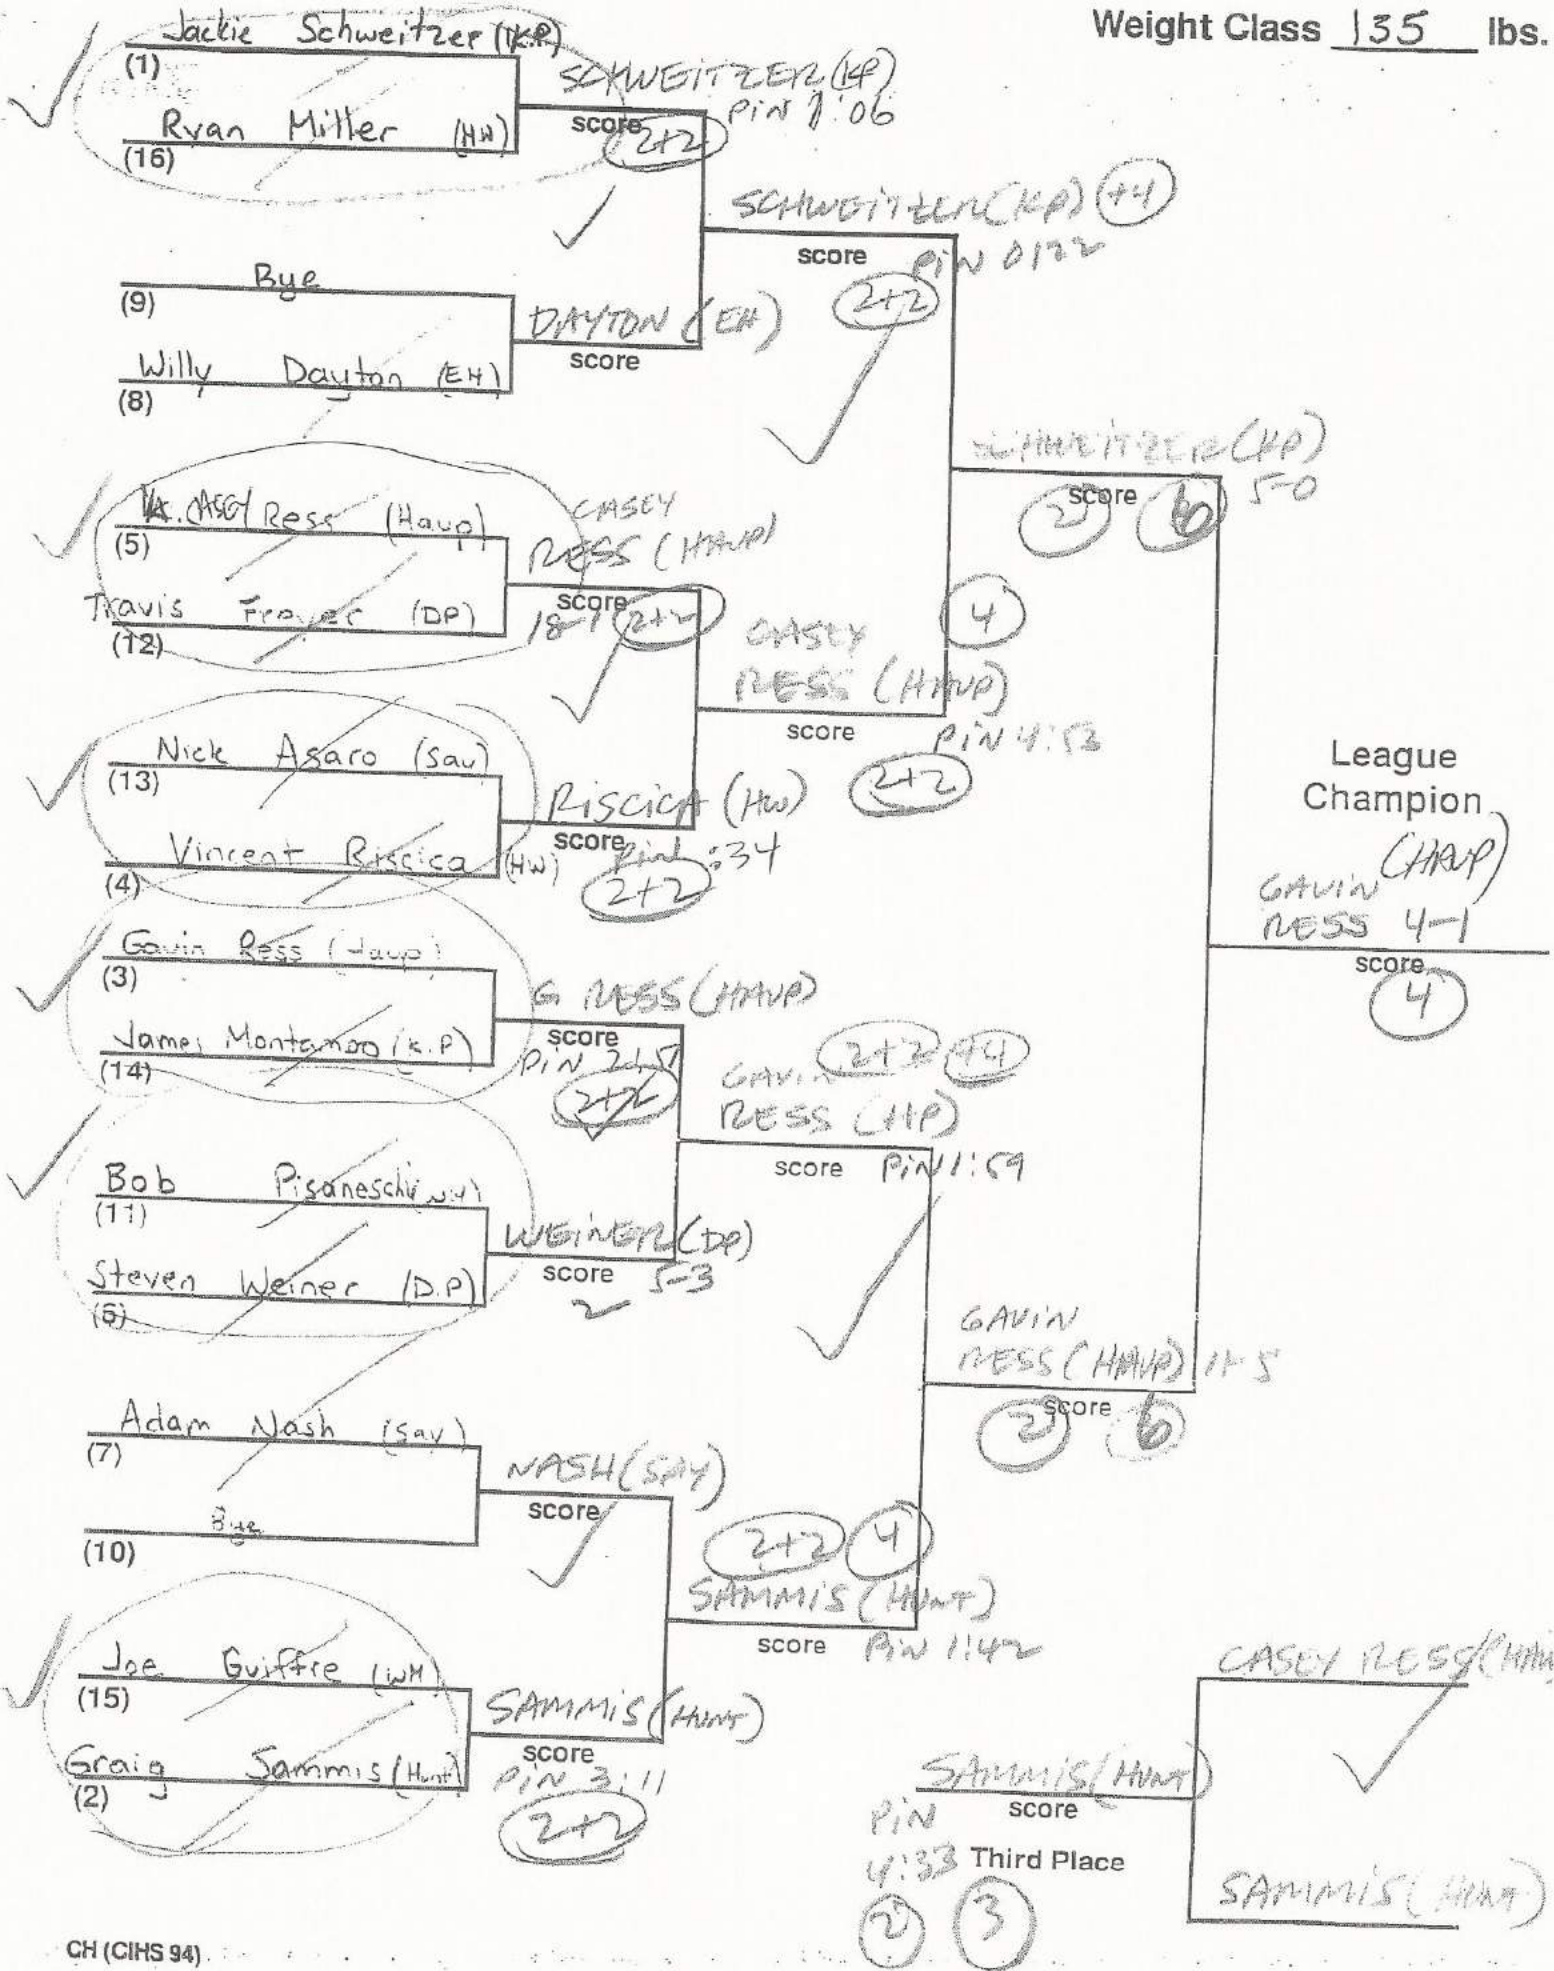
Weight Class 135 lbs.

Jackie Schweitzer (K.P)
(1)
Ryan Miller (HW)
(16)
SCHWEITZER (KP)
PIN 1:06
score (2+2)

Bye
(9)
Willy Dayton (EH)
(8)
DAYTON (EH)
score

SCHWEITZER (KP) (+4)
PIN 0:22
score (2+2)

K. CASEY Ress (Haup)
(5)
Travis Frayer (DP)
(12)
CASEY RESS (HAUP)
score 18-1 (2+2)

Nick Asaro (Sav)
(13)
Vincent Riscica (HW)
(4)
RISCICA (HW)
score Pin :34 (2+2)

CASEY RESS (HAUP)
score PIN 4:53 (2+2)

SCHWEITZER (KP) 5-0
score (2) (6)
(4)

Gavin Ress (Haup)
(3)
James Montanoo (K.P)
(14)
G. RESS (HAUP)
score PIN 2:57 (2+2)

Bob Pisaneschi (W.H)
(11)
Steven Weiner (D.P)
(6)
WEINER (DP)
score 5-3 2

GAVIN RESS (HP) (2+2) (+4)
score PIN 1:59

Adam Nash (Sav)
(7)
Bye
(10)
NASH (SAY)
score

Joe Guiffre (WH)
(15)
Graig Sammis (Hunt)
(2)
SAMMIS (HUNT)
score PIN 3:11 (2+2)

SAMMIS (HUNT)
score PIN 1:42 (2+2) (4)

GAVIN RESS (HAUP) 11-5
score (2) (6)

League Champion
GAVIN RESS (HAUP) 4-1
score (4)

CASEY RESS (HAUP)
SAMMIS (HUNT)
SAMMIS (HUNT)
PIN 4:33 score
Third Place
(2) (3)

CH (CIHS 94)